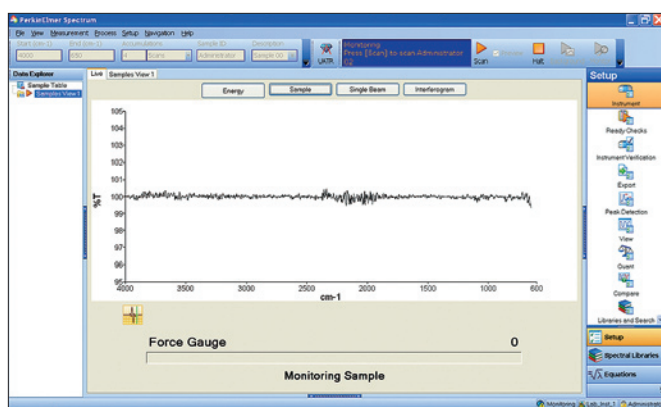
PerkinElmer Spectrum

File View Measurement Process Setup Navigation Help

Start (cm-1) End (cm-1) Accumulations Sample ID Description

4000 650 1 Scans Administrator Sample 00

UATR

Monitoring
Press [Scan] to scan Administrator 02

Scan Halt

Data Explorer

Sample Table
Samples View 1

Live Samples View 1

Energy Sample Single Beam Interferogram

105
104
103
102
101
100
99
98
97
96
95

%T

4000 3500 3000 2500 2000 1500 1000 650

cm-1

Force Gauge 0

Monitoring Sample

Setup

Instrument
Ready Checks
Instrument Verification
Export
Peak Detection
View
Quant
Compare
Libraries and Search

Setup
Spectral Libraries
Equations

Monitoring Lab_Inst_1 Administrator